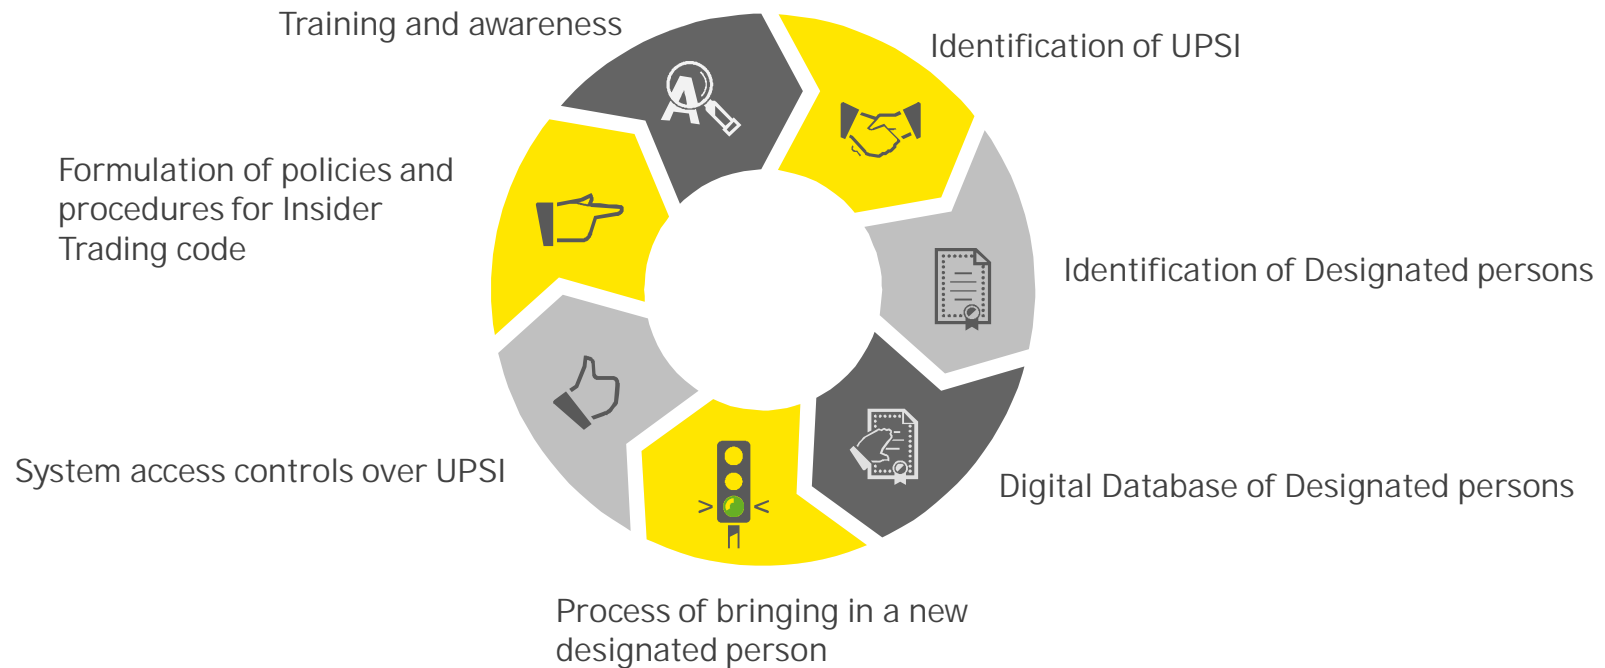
Training and awareness

Identification of UPSI

Formulation of policies and procedures for Insider Trading code

Identification of Designated persons

System access controls over UPSI

Digital Database of Designated persons

Process of bringing in a new designated person